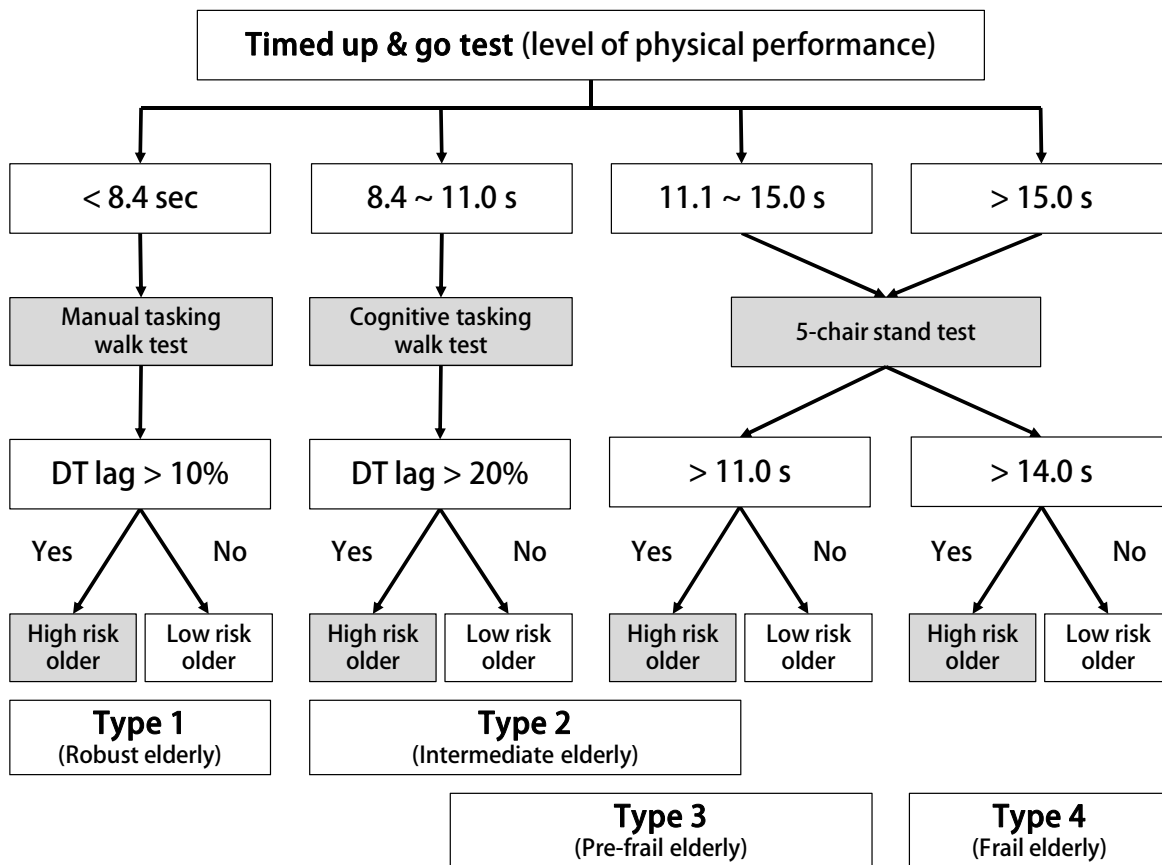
Timed up & go test (level of physical performance)

< 8.4 sec

8.4 ~ 11.0 s

11.1 ~ 15.0 s

> 15.0 s

Manual tasking walk test

Cognitive tasking walk test

5-chair stand test

DT lag > 10%

DT lag > 20%

> 11.0 s

> 14.0 s

Yes

No

Yes

No

Yes

No

Yes

No

High risk older

Low risk older

High risk older

Low risk older

High risk older

Low risk older

High risk older

Low risk older

Type 1
(Robust elderly)

Type 2
(Intermediate elderly)

Type 3
(Pre-frail elderly)

Type 4
(Frail elderly)